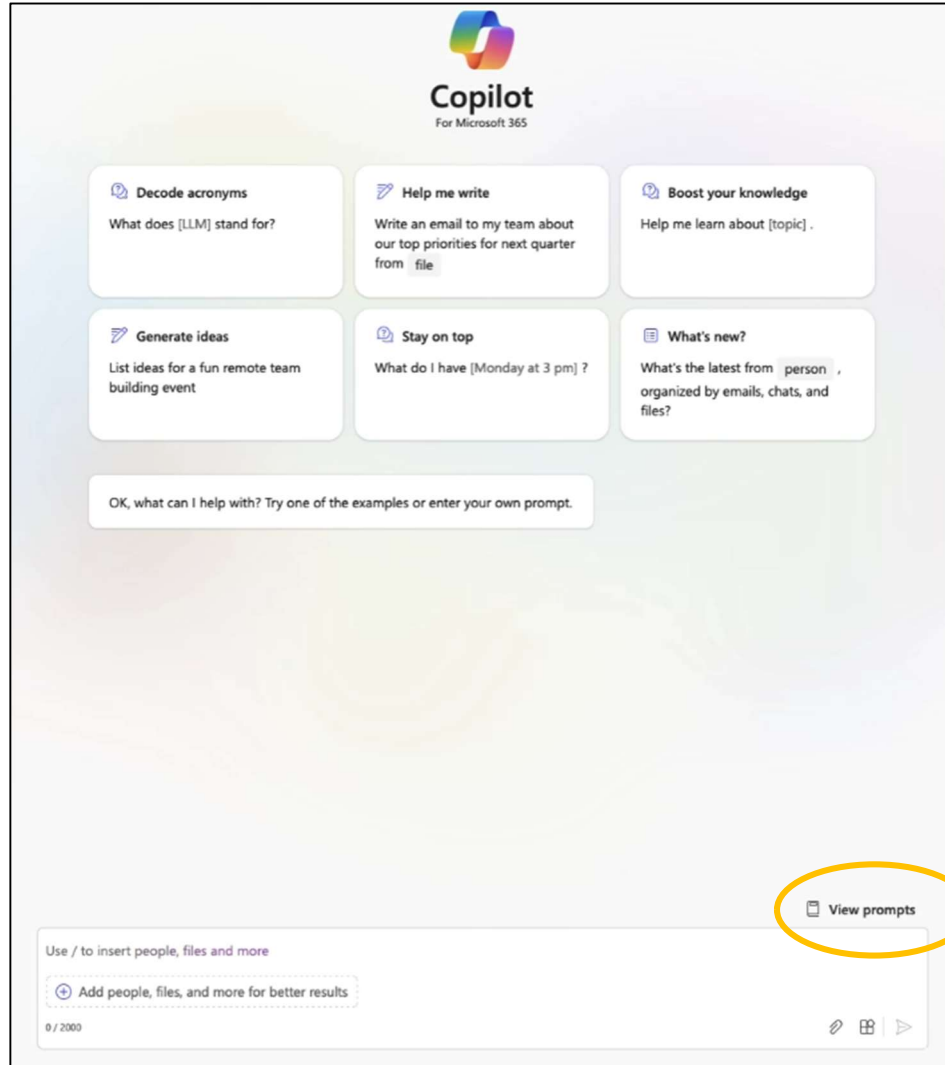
Copilot
For Microsoft 365

Decode acronyms
What does [LLM] stand for?

Help me write
Write an email to my team about our top priorities for next quarter from file

Boost your knowledge
Help me learn about [topic] .

Generate ideas
List ideas for a fun remote team building event

Stay on top
What do I have [Monday at 3 pm] ?

What's new?
What's the latest from person , organized by emails, chats, and files?

OK, what can I help with? Try one of the examples or enter your own prompt.

View prompts

Use / to insert people, files and more

Add people, files, and more for better results

0 / 2000